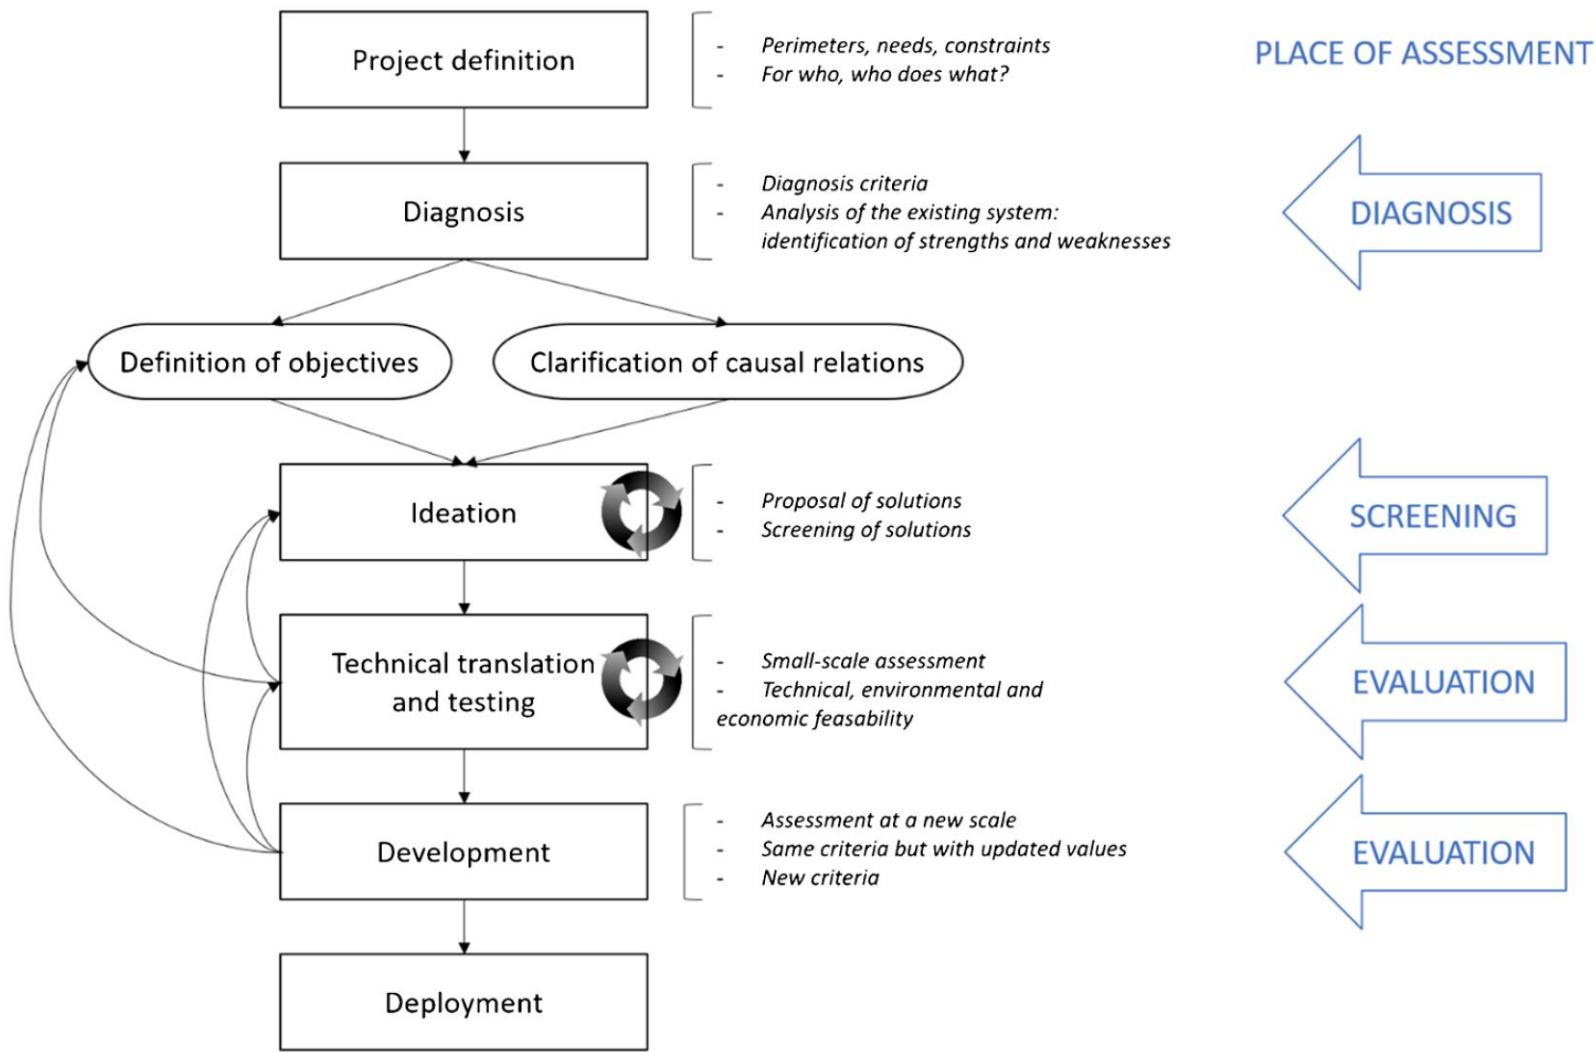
PLACE OF ASSESSMENT

Project definition

- Perimeters, needs, constraints
- For who, who does what?

Diagnosis

- Diagnosis criteria
- Analysis of the existing system: identification of strengths and weaknesses

DIAGNOSIS

Definition of objectives

Clarification of causal relations

Ideation

- Proposal of solutions
- Screening of solutions

SCREENING

Technical translation and testing

- Small-scale assessment
- Technical, environmental and economic feasability

EVALUATION

Development

- Assessment at a new scale
- Same criteria but with updated values
- New criteria

EVALUATION

Deployment